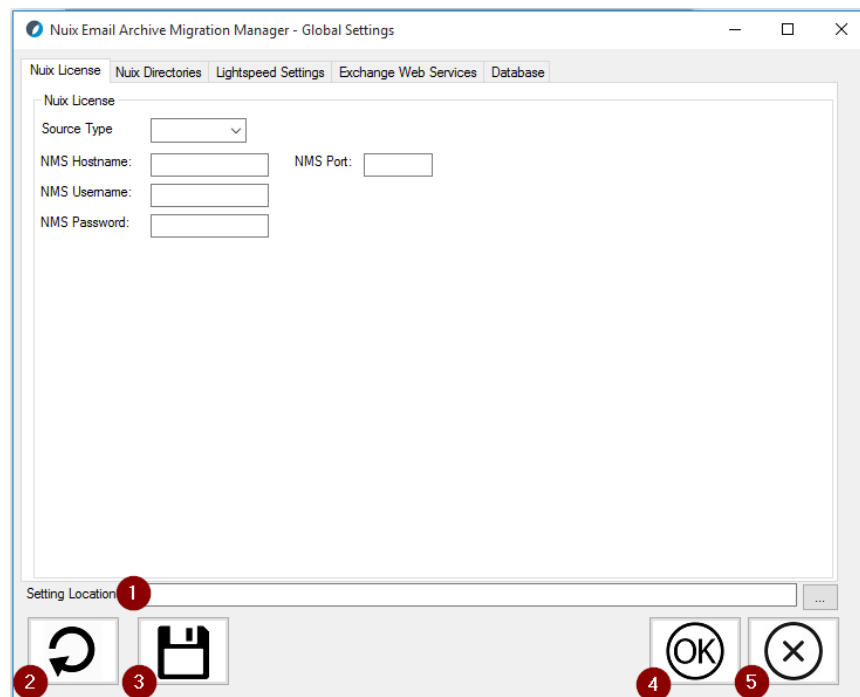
Nuix Email Archive Migration Manager - Global Settings

Nuix License | Nuix Directories | Lightspeed Settings | Exchange Web Services | Database

Nuix License

Source Type

NMS Hostname:

NMS Port:

NMS Username:

NMS Password:

Setting Location

1

...

2

3

OK

4

5